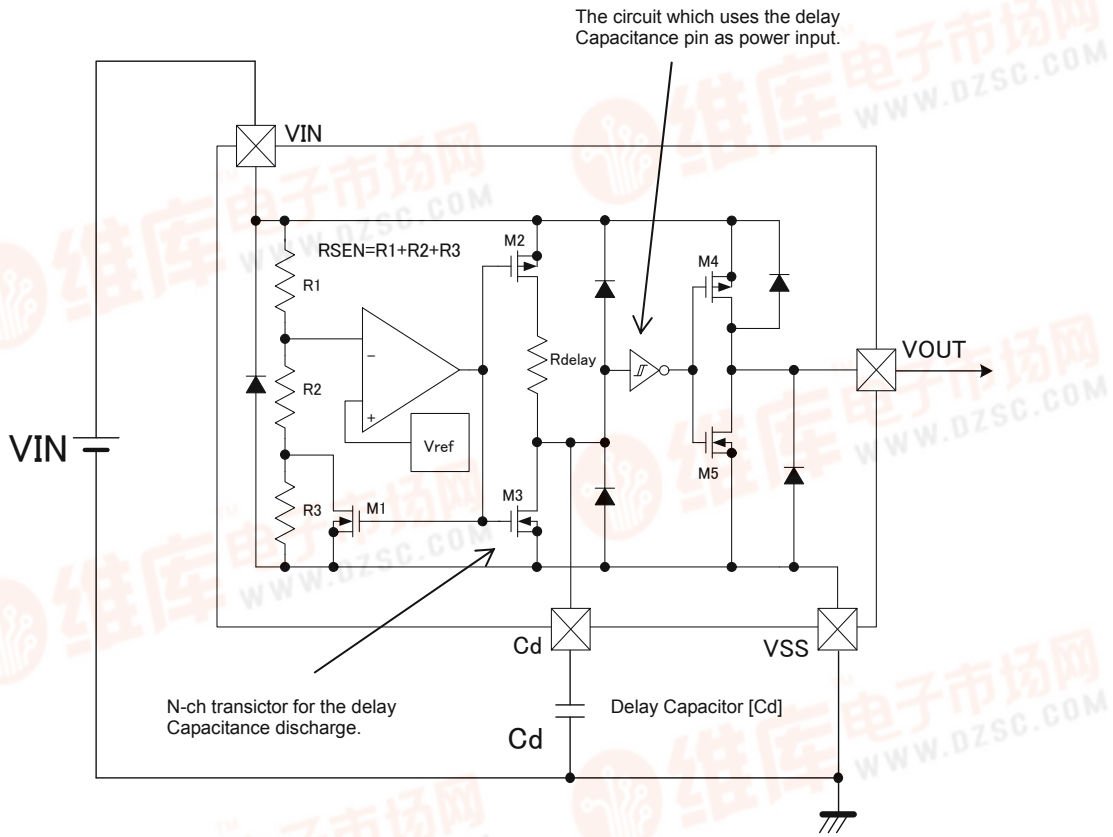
The circuit which uses the delay Capacitance pin as power input.

VIN

RSEN=R1+R2+R3

M2

M4

R1

–

Rdelay

VOUT

R2

+

VIN

Vref

M5

M3

R3

M1

Cd

VSS

N-ch transicto​r for the delay Capacitance discharge.

Delay Capacitor [Cd]

Cd

维库电子市场网 WWW.DZSC.COM